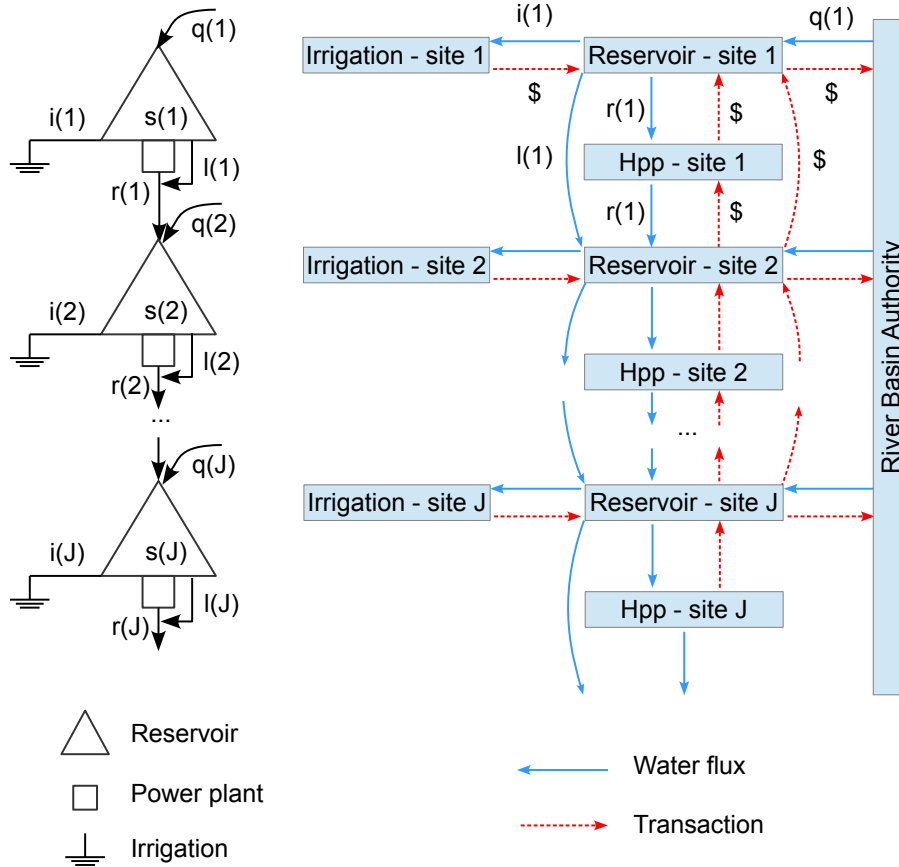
q(1)
i(1)
s(1)
l(1)
r(1)
q(2)
i(2)
s(2)
l(2)
r(2)
...
q(J)
i(J)
s(J)
l(J)
r(J)

Reservoir
Power plant
Irrigation

i(1)
q(1)
Irrigation - site 1
Reservoir - site 1
$
$
r(1)
$
l(1)
Hpp - site 1
$
r(1)
$
Irrigation - site 2
Reservoir - site 2
Hpp - site 2
...
Irrigation - site J
Reservoir - site J
Hpp - site J
River Basin Authority

Water flux
Transaction